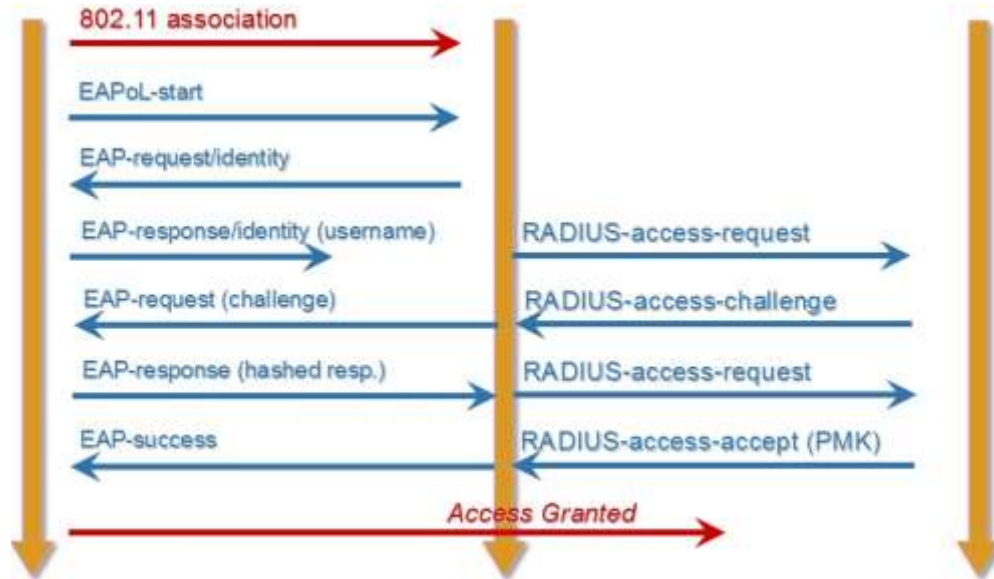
802.11 association

EAPoL-start

EAP-request/identity

EAP-response/identity (username)

RADIUS-access-request

EAP-request (challenge)

RADIUS-access-challenge

EAP-response (hashed resp.)

RADIUS-access-request

EAP-success

RADIUS-access-accept (PMK)

Access Granted